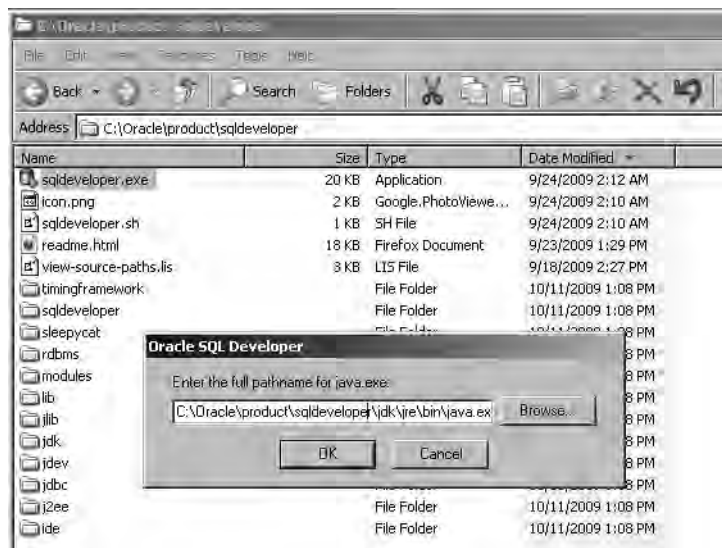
C:\Oracle\product\sqldeveloper

File Edit View Favorites Tools Help

Back Search Folders

Address C:\Oracle\product\sqldeveloper

| Name | Size | Type | Date Modified |
|---|---|---|---|
| sqldeveloper.exe | 20 KB | Application | 9/24/2009 2:12 AM |
| icon.png | 2 KB | Google.PhotoViewe... | 9/24/2009 2:10 AM |
| sqldeveloper.sh | 1 KB | SH File | 9/24/2009 2:10 AM |
| readme.html | 18 KB | Firefox Document | 9/23/2009 1:29 PM |
| view-source-paths.lis | 3 KB | LIS File | 9/18/2009 2:27 PM |
| timingframework | | File Folder | 10/11/2009 1:08 PM |
| sqldeveloper | | File Folder | 10/11/2009 1:08 PM |
| sleepycat | | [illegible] | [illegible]8 PM |
| rdbms | | | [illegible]8 PM |
| modules | | | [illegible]8 PM |
| lib | | | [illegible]8 PM |
| jlib | | | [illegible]8 PM |
| jdk | | | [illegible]8 PM |
| jdev | | | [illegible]8 PM |
| jdbc | | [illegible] | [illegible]8 PM |
| j2ee | | File Folder | 10/11/2009 1:08 PM |
| ide | | File Folder | 10/11/2009 1:08 PM |

Oracle SQL Developer

Enter the full pathname for java.exe:

C:\Oracle\product\sqldeveloper\jdk\jre\bin\java.ex

Browse...

OK

Cancel